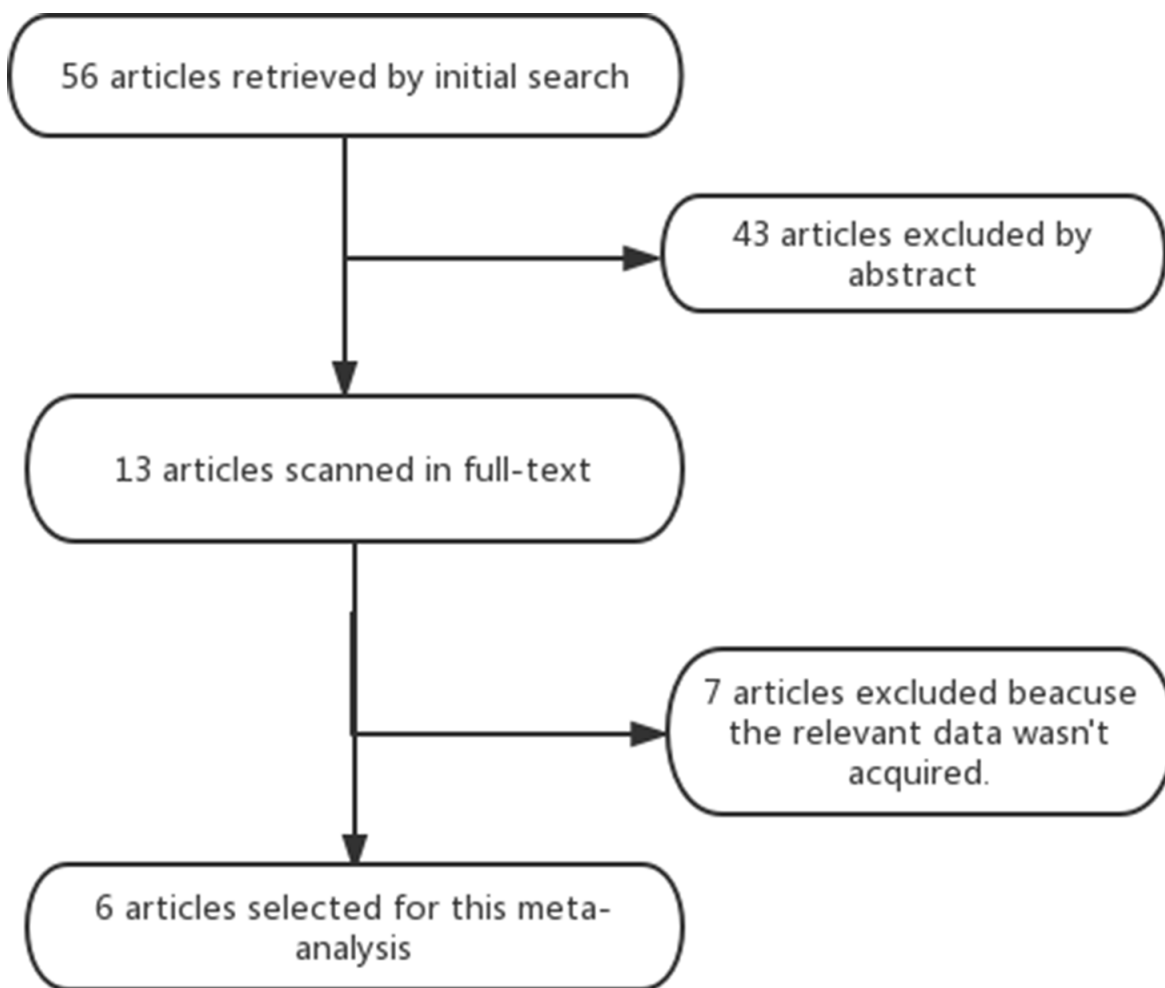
56 articles retrieved by initial search

43 articles excluded by abstract

13 articles scanned in full-text

7 articles excluded beacuse the relevant data wasn't acquired.

6 articles selected for this meta-analysis